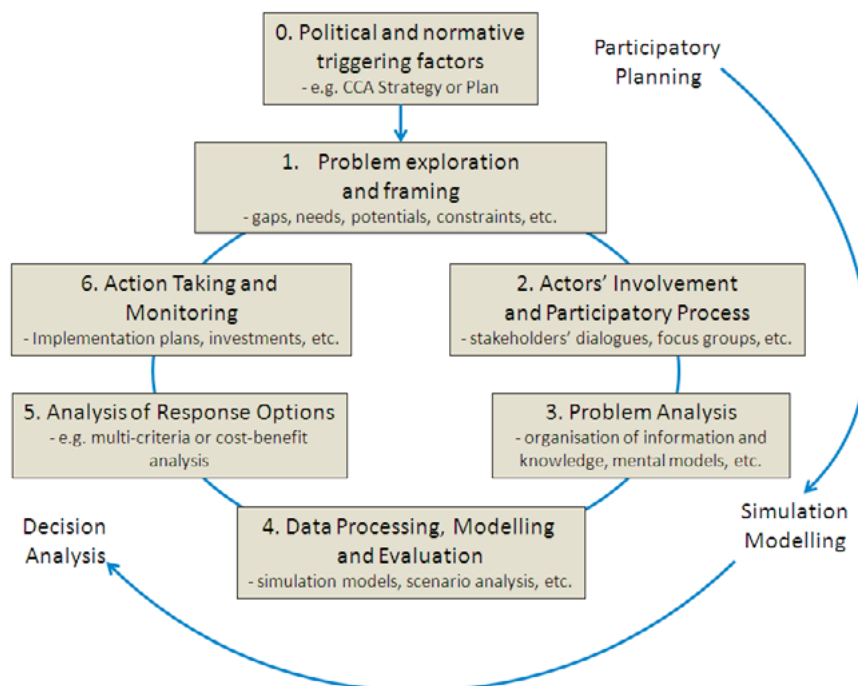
0. Political and normative triggering factors
- e.g. CCA Strategy or Plan

Participatory Planning

1. Problem exploration and framing
- gaps, needs, potentials, constraints, etc.

6. Action Taking and Monitoring
- Implementation plans, investments, etc.

2. Actors' Involvement and Participatory Process
- stakeholders' dialogues, focus groups, etc.

5. Analysis of Response Options
- e.g. multi-criteria or cost-benefit analysis

3. Problem Analysis
- organisation of information and knowledge, mental models, etc.

Decision Analysis

4. Data Processing, Modelling and Evaluation
- simulation models, scenario analysis, etc.

Simulation Modelling